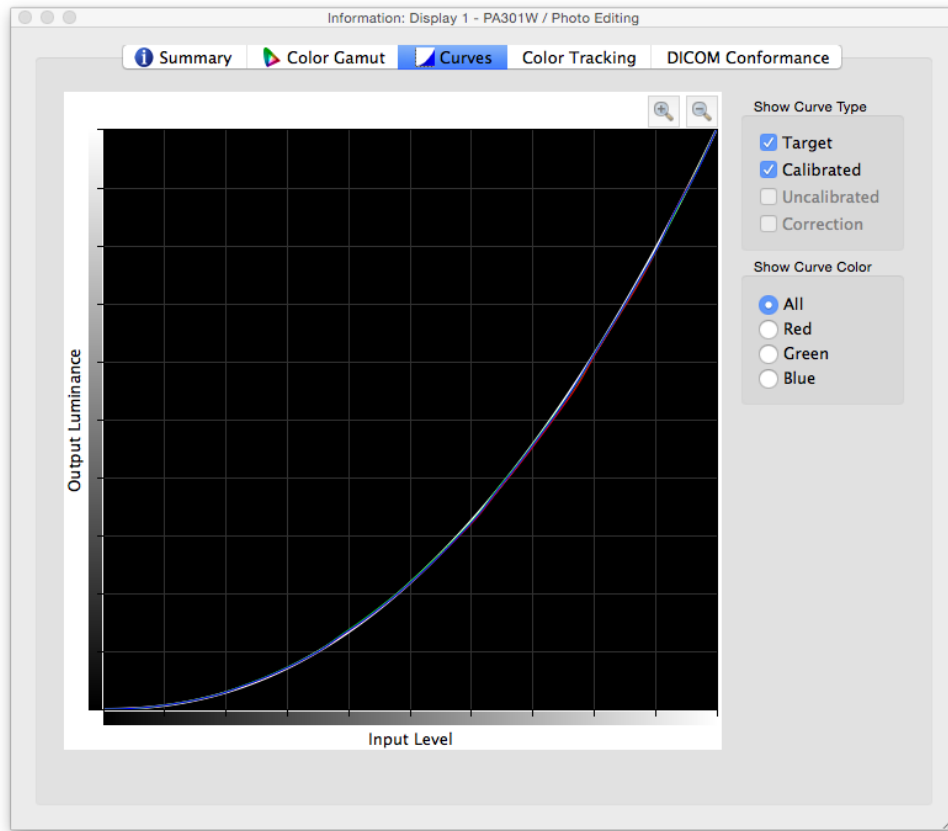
Information: Display 1 - PA301W / Photo Editing

Summary Color Gamut Curves Color Tracking DICOM Conformance

Output Luminance

Input Level

Show Curve Type

Target
Calibrated
Uncalibrated
Correction

Show Curve Color

All
Red
Green
Blue